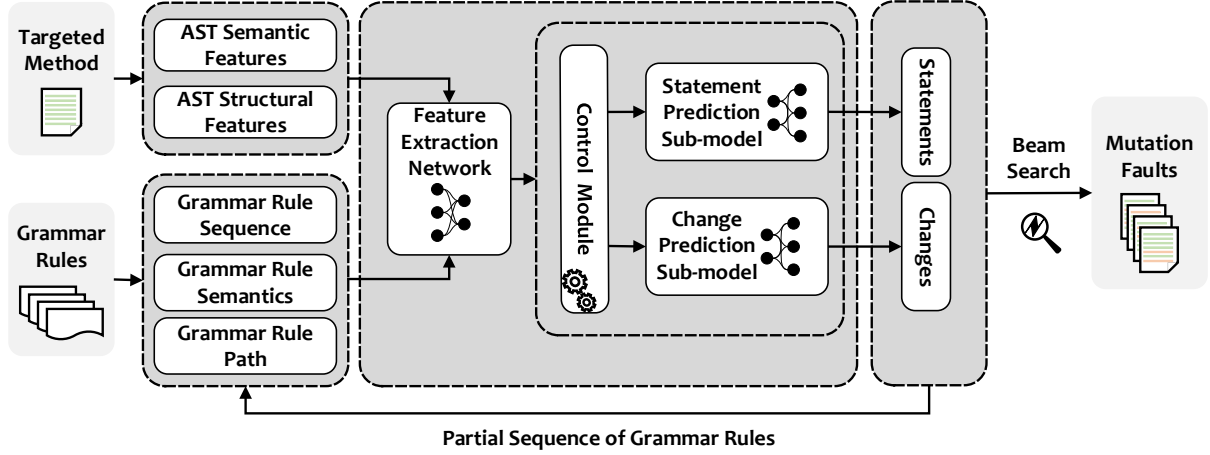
Targeted Method

AST Semantic Features

AST Structural Features

Grammar Rules

Grammar Rule Sequence

Grammar Rule Semantics

Grammar Rule Path

Feature Extraction Network

Control Module

Statement Prediction Sub-model

Change Prediction Sub-model

Statements

Changes

Beam Search

Mutation Faults

Partial Sequence of Grammar Rules